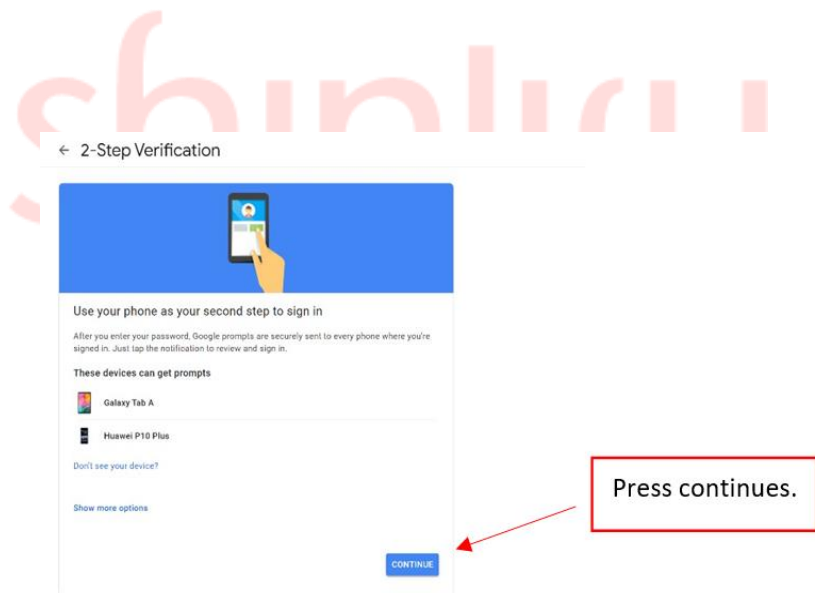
shinliu

← 2-Step Verification

Use your phone as your second step to sign in

After you enter your password, Google prompts are securely sent to every phone where you're signed in. Just tap the notification to review and sign in.

These devices can get prompts

Galaxy Tab A

Huawei P10 Plus

Don't see your device?

Show more options

CONTINUE

Press continues.